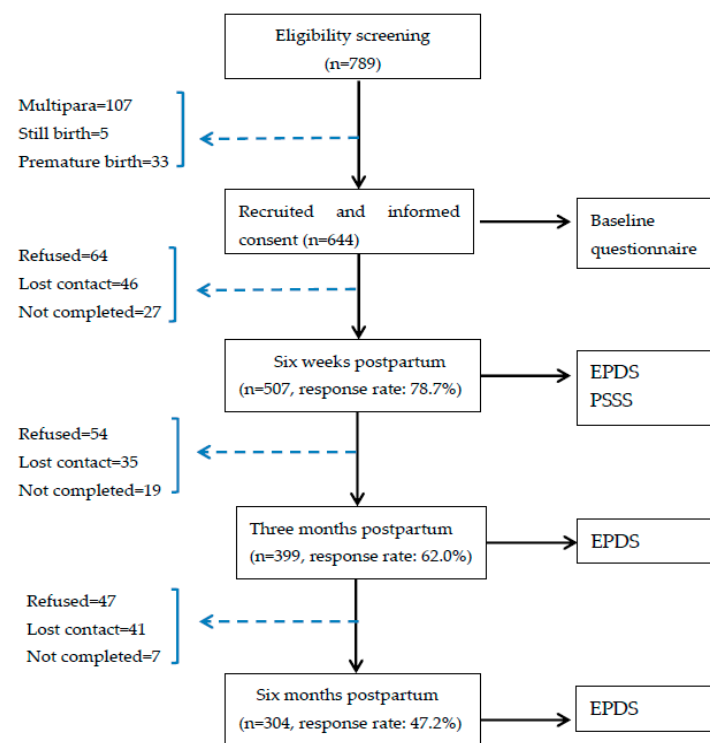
Eligibility screening
(n=789)

Multipara=107
Still birth=5
Premature birth=33

Recruited and informed consent (n=644)

Baseline questionnaire

Refused=64
Lost contact=46
Not completed=27

Six weeks postpartum
(n=507, response rate: 78.7%)

EPDS
PSSS

Refused=54
Lost contact=35
Not completed=19

Three months postpartum
(n=399, response rate: 62.0%)

EPDS

Refused=47
Lost contact=41
Not completed=7

Six months postpartum
(n=304, response rate: 47.2%)

EPDS